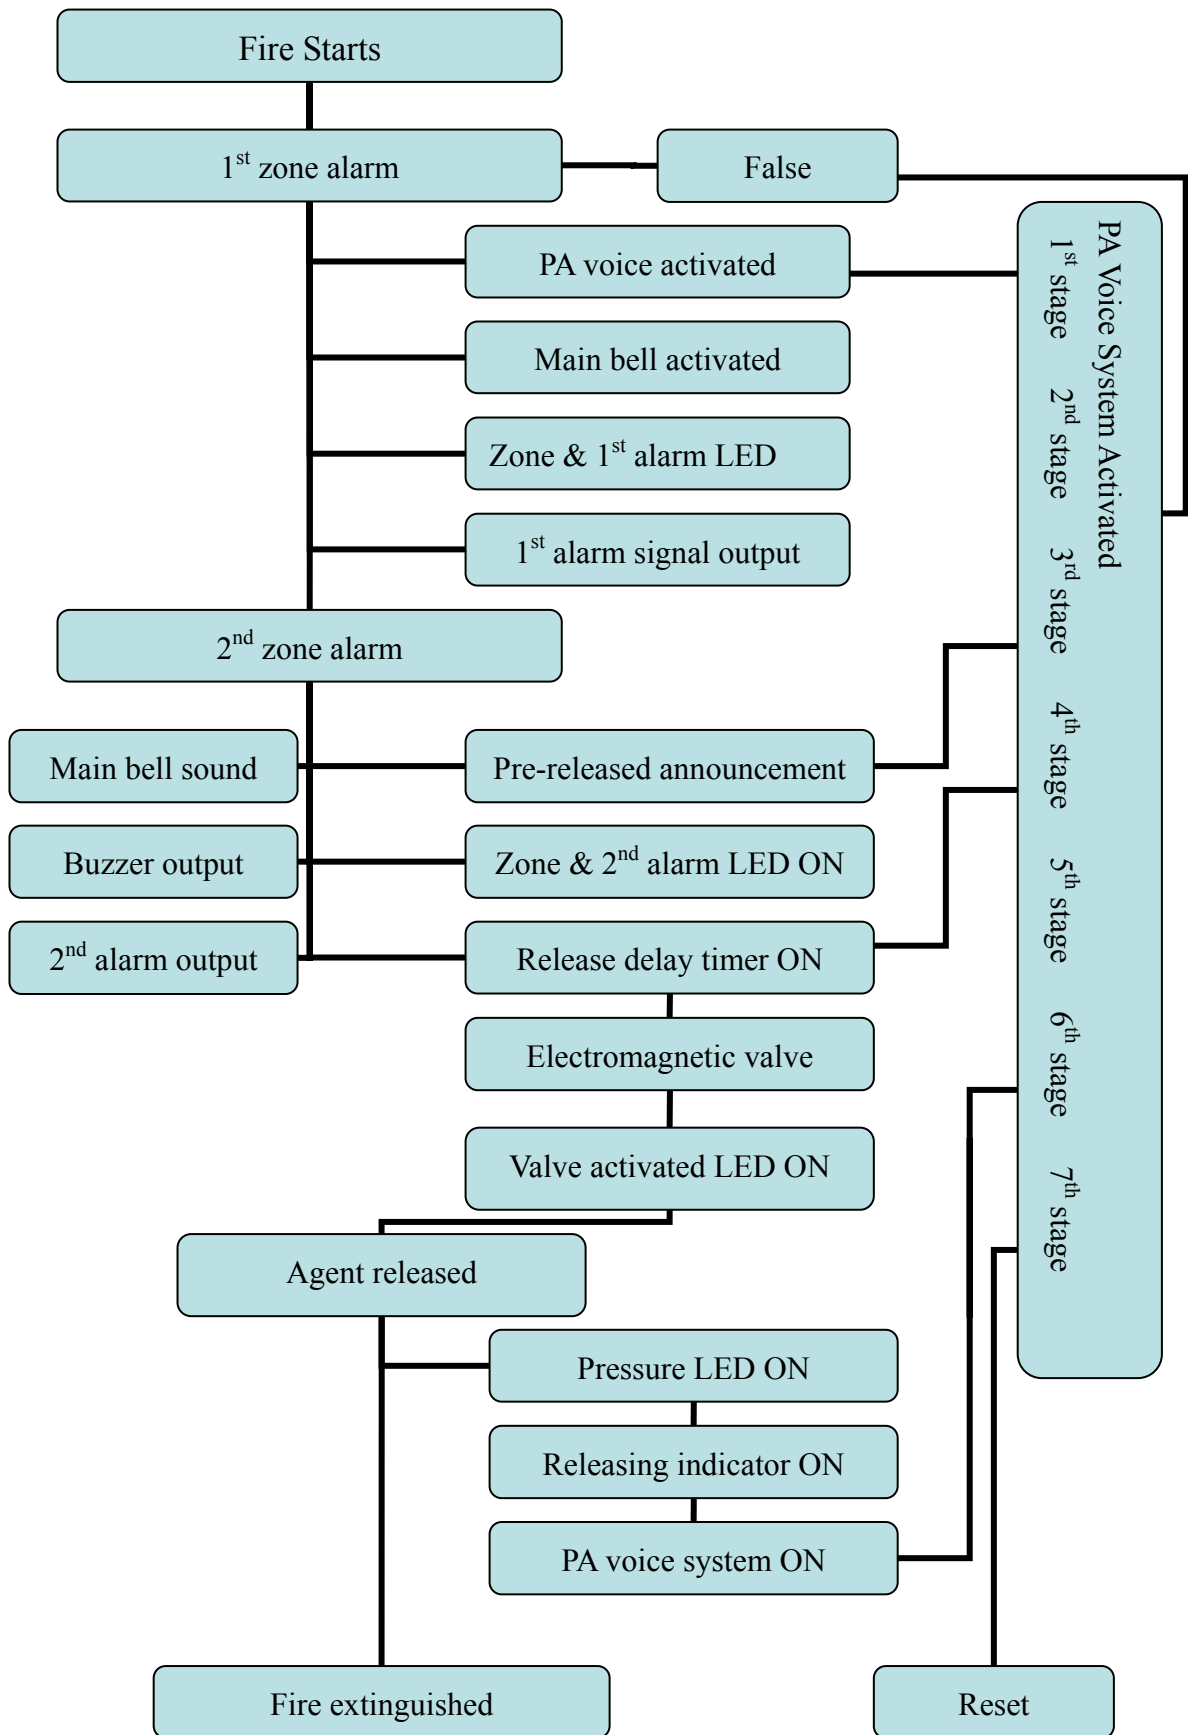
Fire Starts

$1^{st}$ zone alarm

False

PA voice activated

Main bell activated

Zone & $1^{st}$ alarm LED

$1^{st}$ alarm signal output

$2^{nd}$ zone alarm

Main bell sound

Pre-released announcement

Buzzer output

Zone & $2^{nd}$ alarm LED ON

$2^{nd}$ alarm output

Release delay timer ON

Electromagnetic valve

Valve activated LED ON

Agent released

Pressure LED ON

Releasing indicator ON

PA voice system ON

Fire extinguished

Reset

PA Voice System Activated

$1^{st}$ stage

$2^{nd}$ stage

$3^{rd}$ stage

$4^{th}$ stage

$5^{th}$ stage

$6^{th}$ stage

$7^{th}$ stage